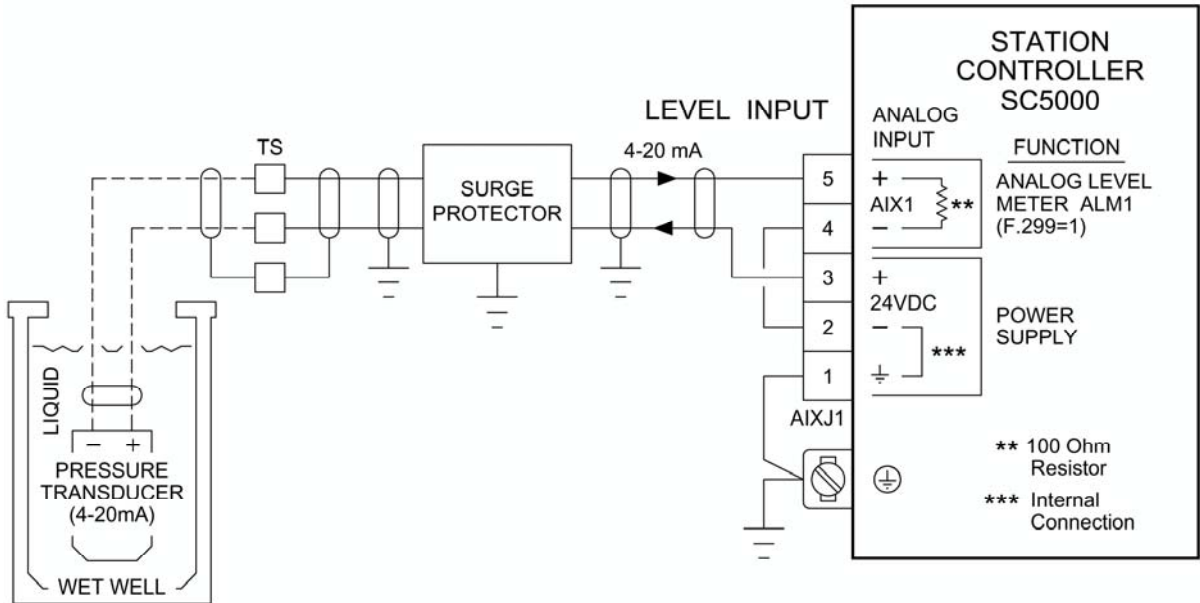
STATION CONTROLLER SC5000

LEVEL INPUT

ANALOG INPUT

FUNCTION

TS

4-20 mA

SURGE PROTECTOR

5

4

3

2

1

+
AIX1
−

**

ANALOG LEVEL METER ALM1 (F.299=1)

+
24VDC
−

***

POWER SUPPLY

AIXJ1

LIQUID

− +

PRESSURE TRANSDUCER (4-20mA)

WET WELL

** 100 Ohm Resistor

*** Internal Connection